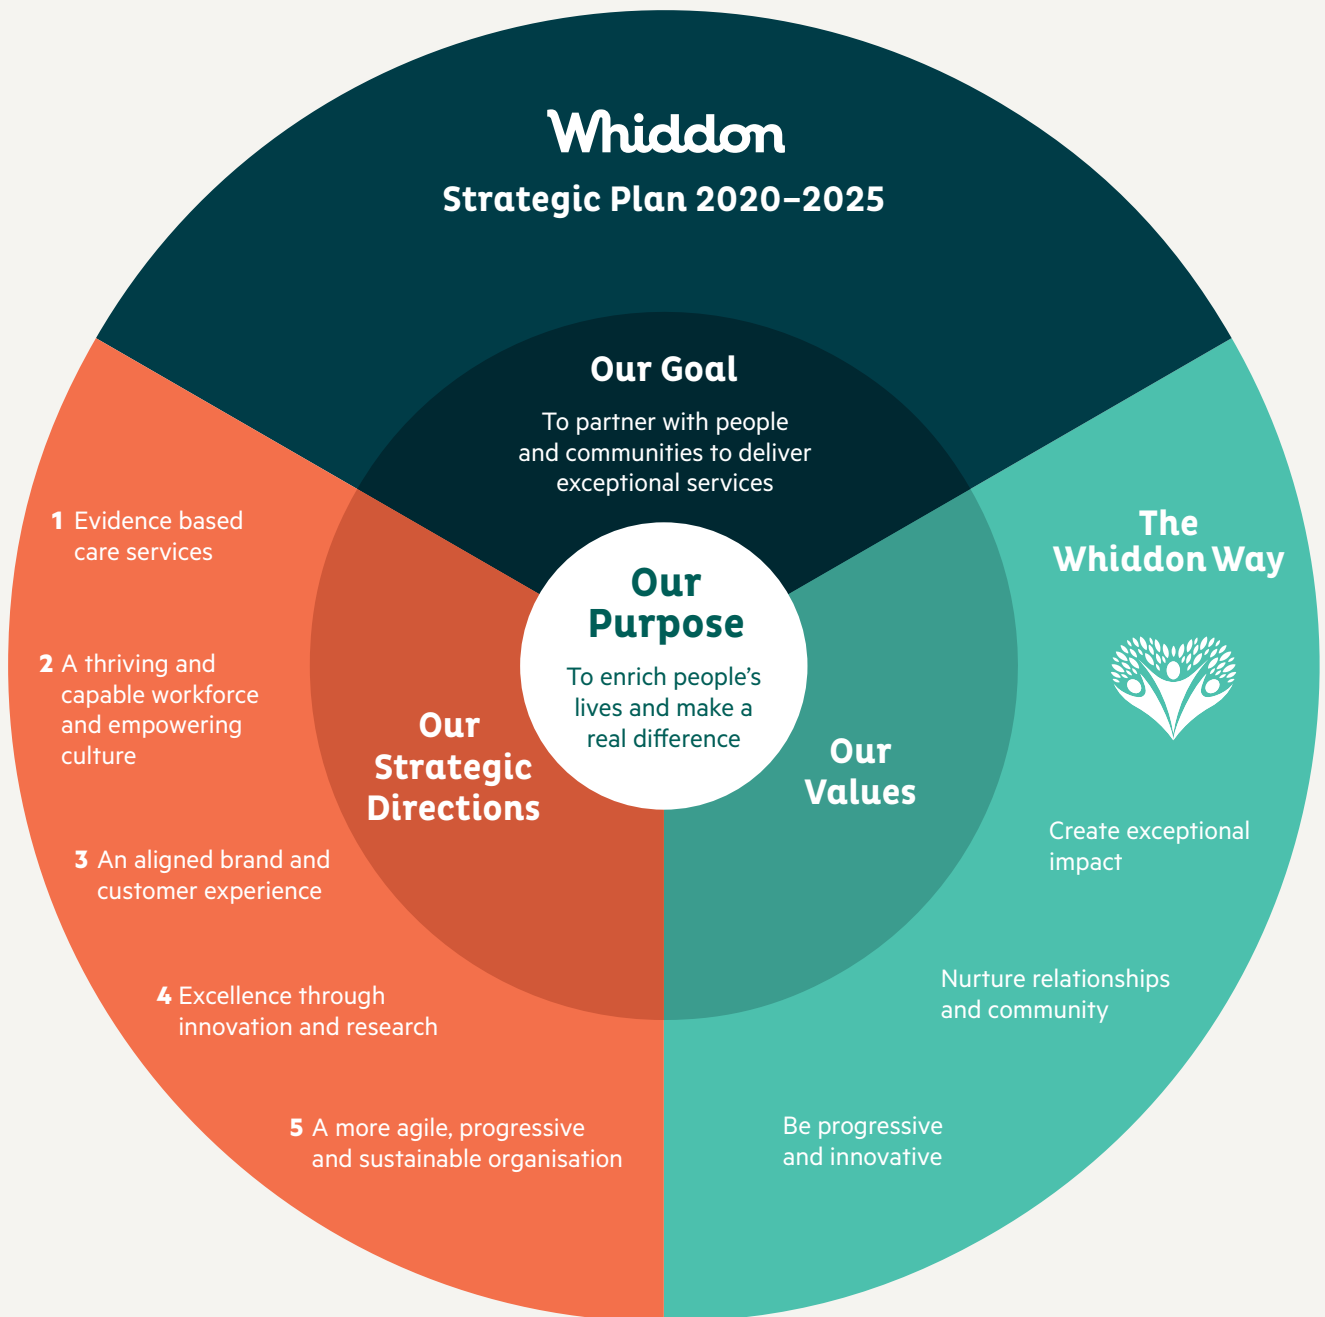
Whiddon

Strategic Plan 2020–2025

Our Goal

To partner with people and communities to deliver exceptional services

Our Purpose

To enrich people's lives and make a real difference

Our Strategic Directions

1 Evidence based care services

2 A thriving and capable workforce and empowering culture

3 An aligned brand and customer experience

4 Excellence through innovation and research

5 A more agile, progressive and sustainable organisation

Our Values

The Whiddon Way

Create exceptional impact

Nurture relationships and community

Be progressive and innovative